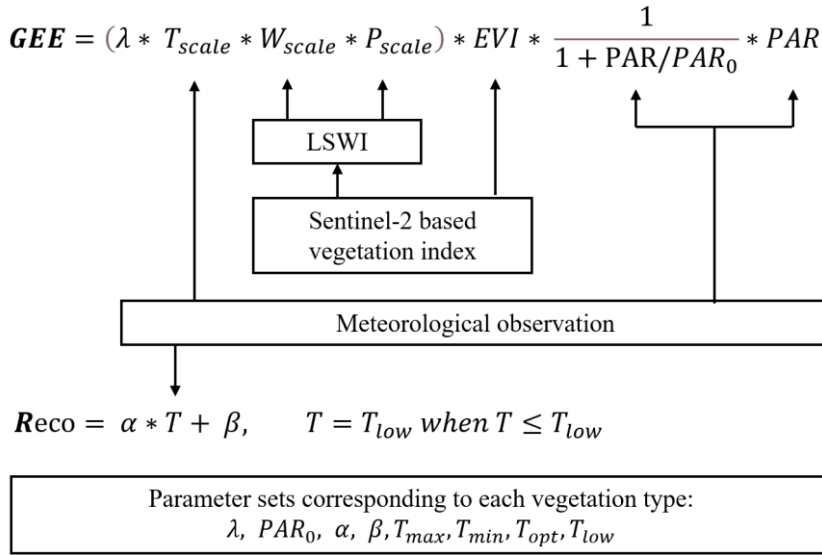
$\boldsymbol{GEE} = (\lambda * T_{scale} * W_{scale} * P_{scale}) * EVI * \frac{1}{1 + \mathrm{PAR}/PAR_0} * PAR$

LSWI

Sentinel-2 based vegetation index

Meteorological observation

$\boldsymbol{R}\mathrm{eco} = \alpha * T + \beta, \quad T = T_{low}\ when\ T \le T_{low}$

Parameter sets corresponding to each vegetation type:
$\lambda,\ PAR_0,\ \alpha,\ \beta, T_{max}, T_{min}, T_{opt}, T_{low}$